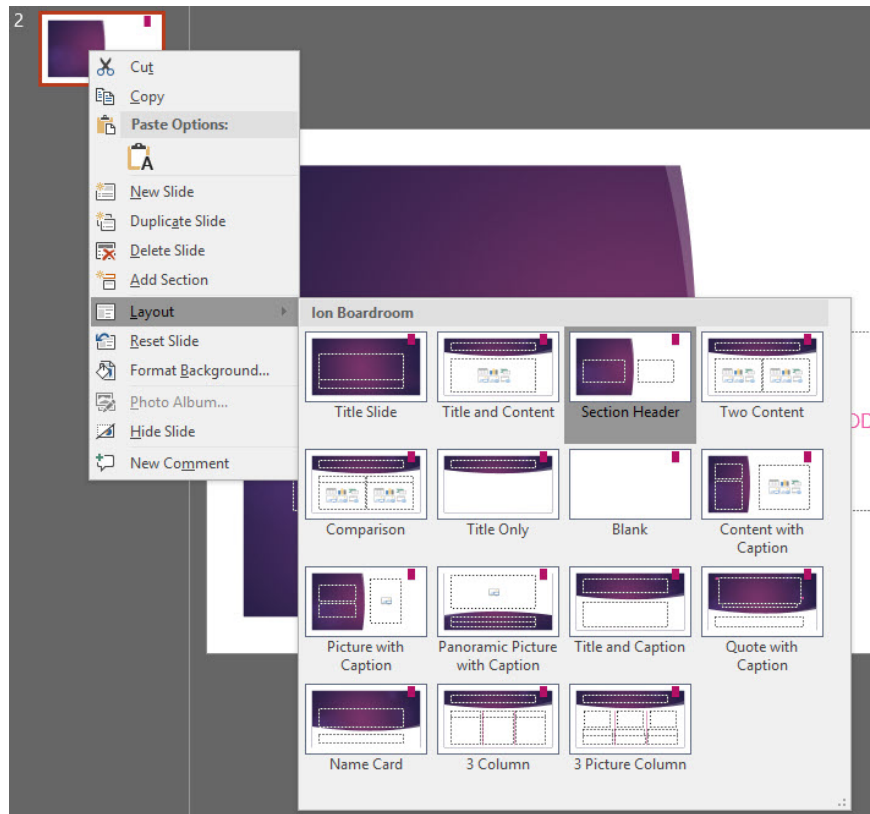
2

Cut
Copy
Paste Options:
New Slide
Duplicate Slide
Delete Slide
Add Section
Layout
Reset Slide
Format Background...
Photo Album...
Hide Slide
New Comment

Ion Boardroom

Title Slide
Title and Content
Section Header
Two Content
Comparison
Title Only
Blank
Content with Caption
Picture with Caption
Panoramic Picture with Caption
Title and Caption
Quote with Caption
Name Card
3 Column
3 Picture Column